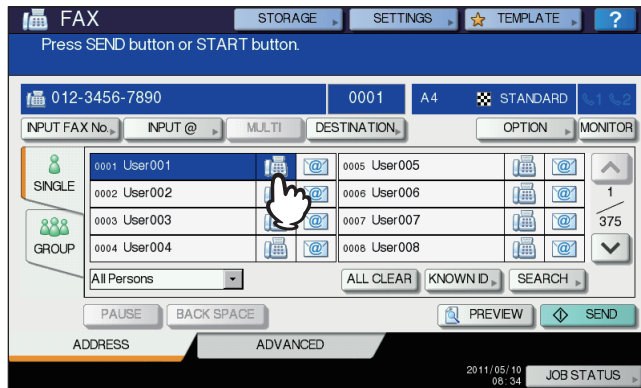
FAX
STORAGE
SETTINGS
TEMPLATE
?
Press SEND button or START button.

012-3456-7890
0001
A4
STANDARD
INPUT FAX No.
INPUT @
MULTI
DESTINATION
OPTION
MONITOR

SINGLE
GROUP

| | | |
|---|---|---|
| 0001 User001 | | 0005 User005 |
| 0002 User002 | | 0006 User006 |
| 0003 User003 | | 0007 User007 |
| 0004 User004 | | 0008 User008 |

1
375

All Persons
ALL CLEAR
KNOWN ID
SEARCH
PAUSE
BACK SPACE
PREVIEW
SEND
ADDRESS
ADVANCED
2011/05/10 08:34
JOB STATUS